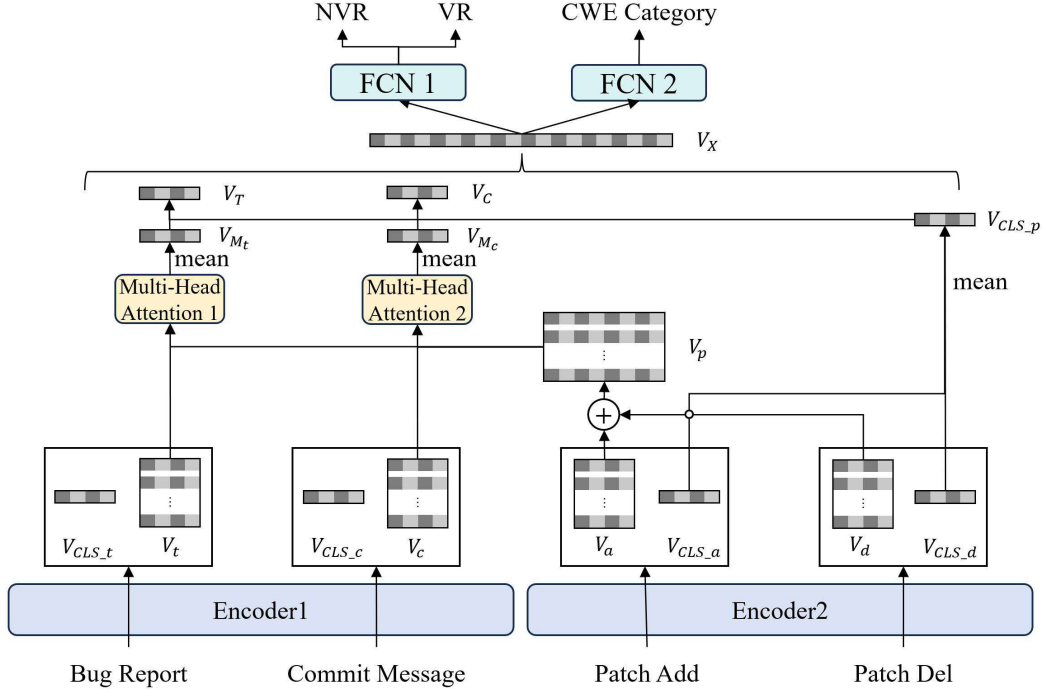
NVR

VR

CWE Category

FCN 1

FCN 2

$V_X$

$V_T$

$V_C$

$V_{CLS\_p}$

$V_{M_t}$

$V_{M_c}$

mean

mean

mean

Multi-Head Attention 1

Multi-Head Attention 2

$V_p$

$\vdots$

$+$

$\vdots$

$\vdots$

$\vdots$

$\vdots$

$V_{CLS\_t}$

$V_t$

$V_{CLS\_c}$

$V_c$

$V_a$

$V_{CLS\_a}$

$V_d$

$V_{CLS\_d}$

Encoder1

Encoder2

Bug Report

Commit Message

Patch Add

Patch Del